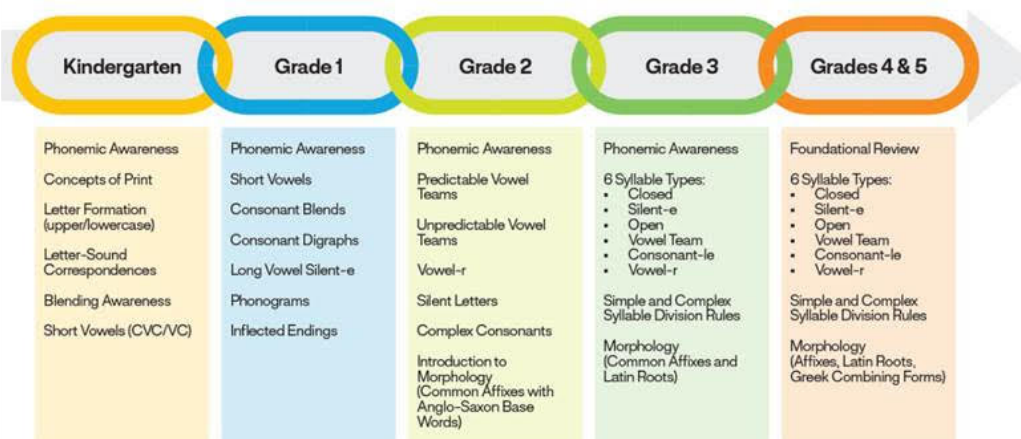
Kindergarten

Phonemic Awareness

Concepts of Print

Letter Formation (upper/lowercase)

Letter-Sound Correspondences

Blending Awareness

Short Vowels (CVC/VC)

Grade 1

Phonemic Awareness

Short Vowels

Consonant Blends

Consonant Digraphs

Long Vowel Silent-e

Phonograms

Inflected Endings

Grade 2

Phonemic Awareness

Predictable Vowel Teams

Unpredictable Vowel Teams

Vowel-r

Silent Letters

Complex Consonants

Introduction to Morphology (Common Affixes with Anglo-Saxon Base Words)

Grade 3

Phonemic Awareness

6 Syllable Types:
- Closed
- Silent-e
- Open
- Vowel Team
- Consonant-le
- Vowel-r

Simple and Complex Syllable Division Rules

Morphology (Common Affixes and Latin Roots)

Grades 4 & 5

Foundational Review

6 Syllable Types:
- Closed
- Silent-e
- Open
- Vowel Team
- Consonant-le
- Vowel-r

Simple and Complex Syllable Division Rules

Morphology (Affixes, Latin Roots, Greek Combining Forms)